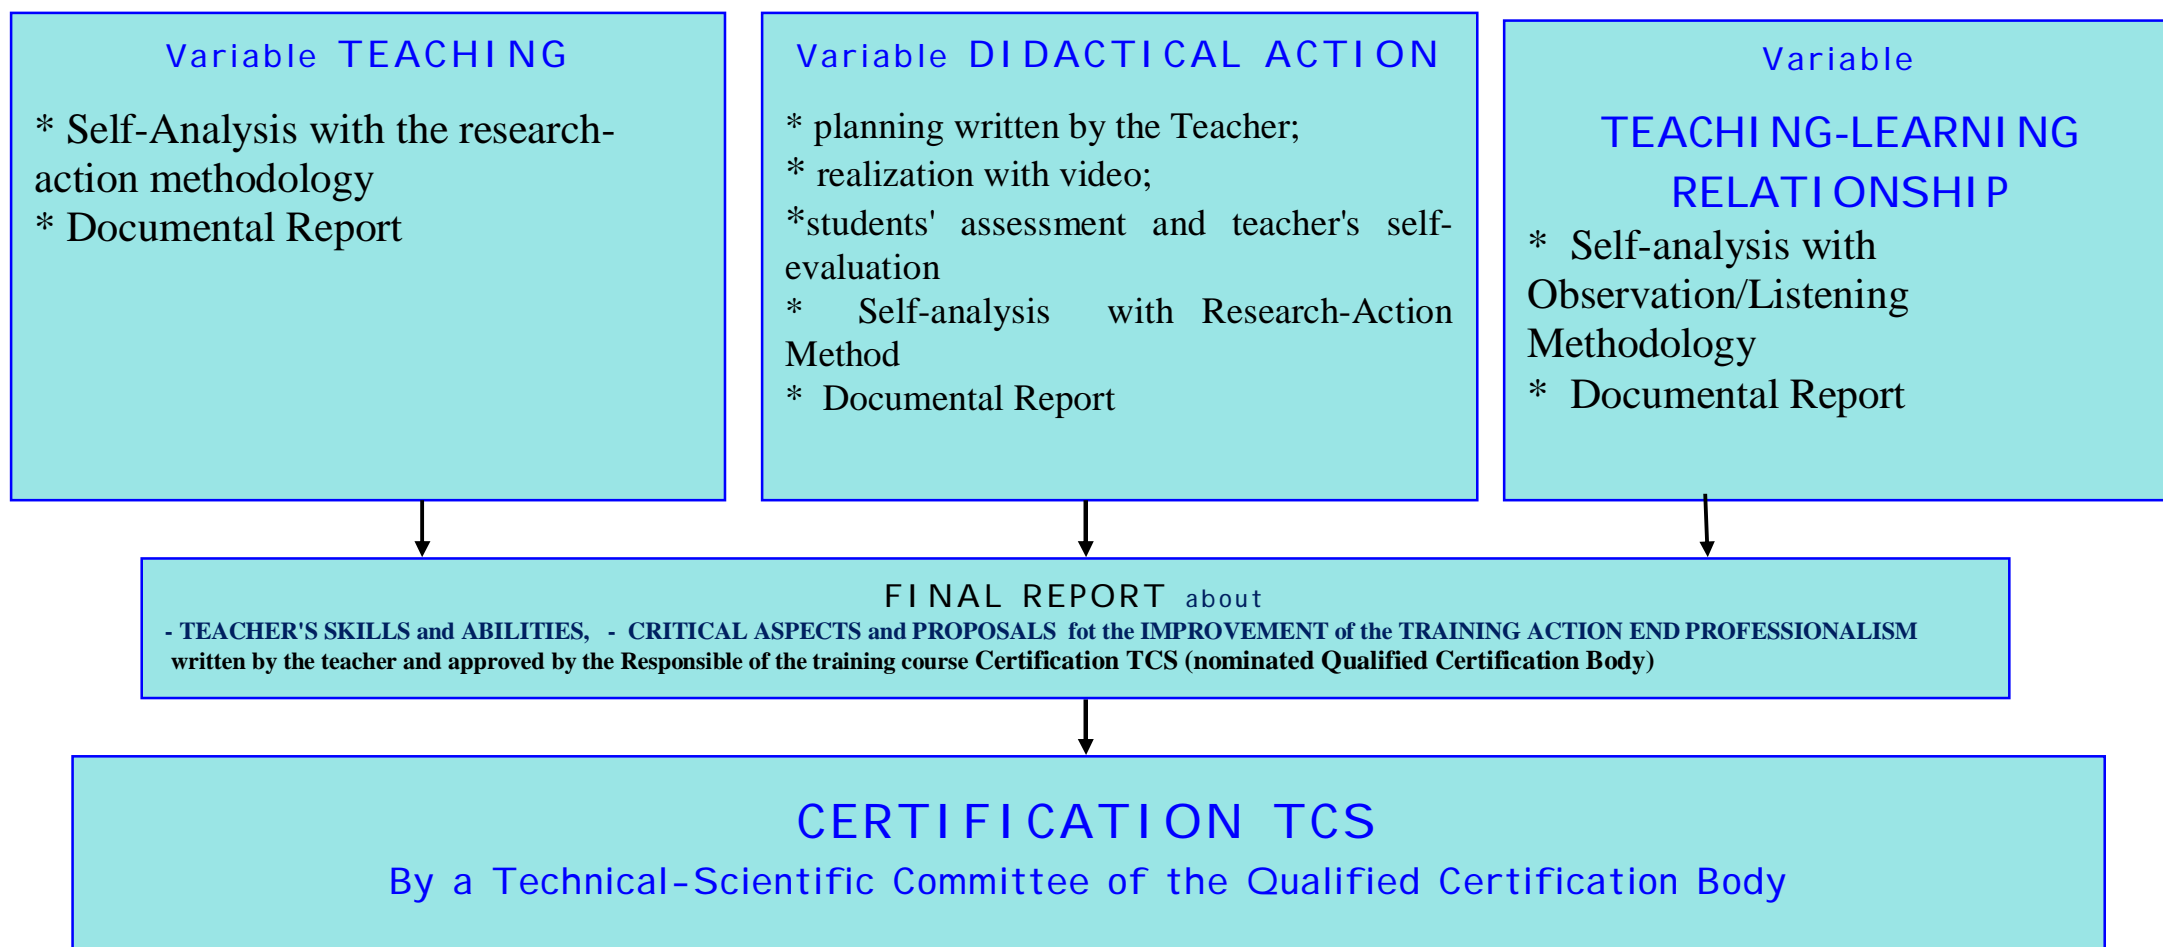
Variable TEACHING

* Self-Analysis with the research-action methodology
* Documental Report

Variable DIDACTICAL ACTION

* planning written by the Teacher;
* realization with video;
*students' assessment and teacher's self-evaluation
* Self-analysis with Research-Action Method
* Documental Report

Variable

TEACHING-LEARNING RELATIONSHIP

* Self-analysis with Observation/Listening Methodology
* Documental Report

FINAL REPORT about
- TEACHER'S SKILLS and ABILITIES, - CRITICAL ASPECTS and PROPOSALS fot the IMPROVEMENT of the TRAINING ACTION END PROFESSIONALISM
written by the teacher and approved by the Responsible of the training course Certification TCS (nominated Qualified Certification Body)

CERTIFICATION TCS
By a Technical-Scientific Committee of the Qualified Certification Body